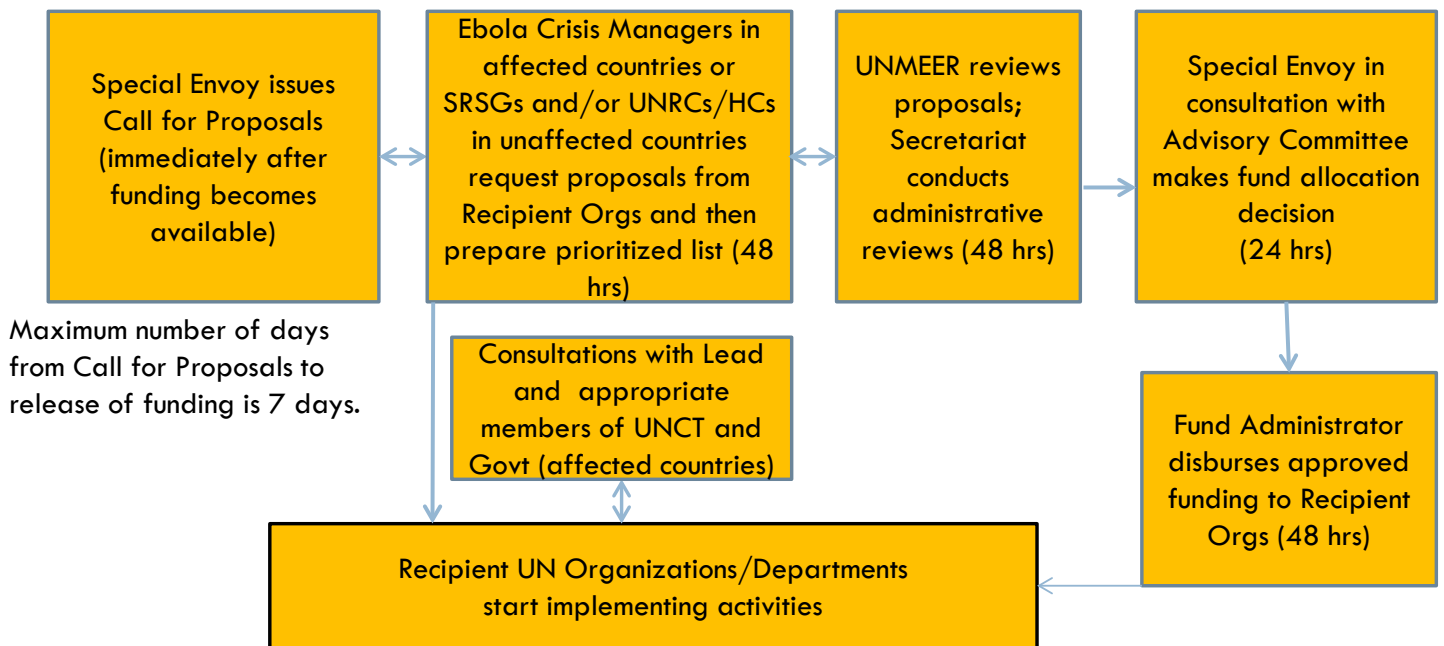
Special Envoy issues Call for Proposals (immediately after funding becomes available)

Ebola Crisis Managers in affected countries or SRSGs and/or UNRCs/HCs in unaffected countries request proposals from Recipient Orgs and then prepare prioritized list (48 hrs)

UNMEER reviews proposals; Secretariat conducts administrative reviews (48 hrs)

Special Envoy in consultation with Advisory Committee makes fund allocation decision (24 hrs)

Maximum number of days from Call for Proposals to release of funding is 7 days.

Consultations with Lead and appropriate members of UNCT and Govt (affected countries)

Fund Administrator disburses approved funding to Recipient Orgs (48 hrs)

Recipient UN Organizations/Departments start implementing activities